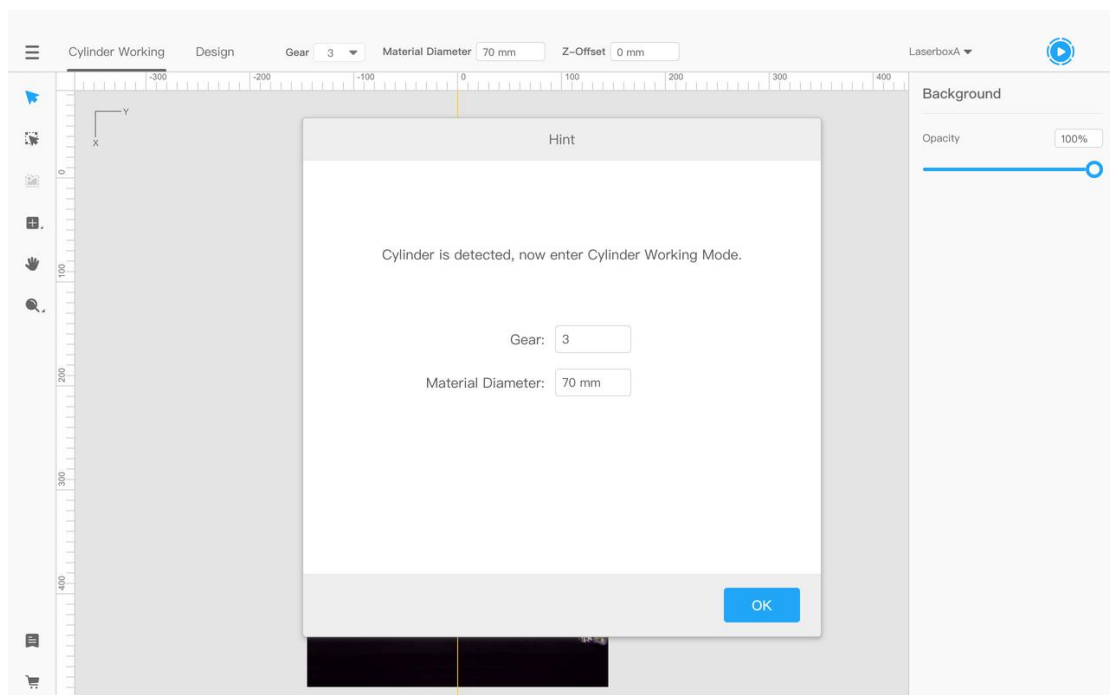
Cylinder Working Design Gear 3 Material Diameter 70 mm Z-Offset 0 mm LaserboxA

-300 -200 -100 0 100 200 300 400

Y
X

0
100
200
300
400

Background

Opacity 100%

Hint

Cylinder is detected, now enter Cylinder Working Mode.

Gear: 3

Material Diameter: 70 mm

OK